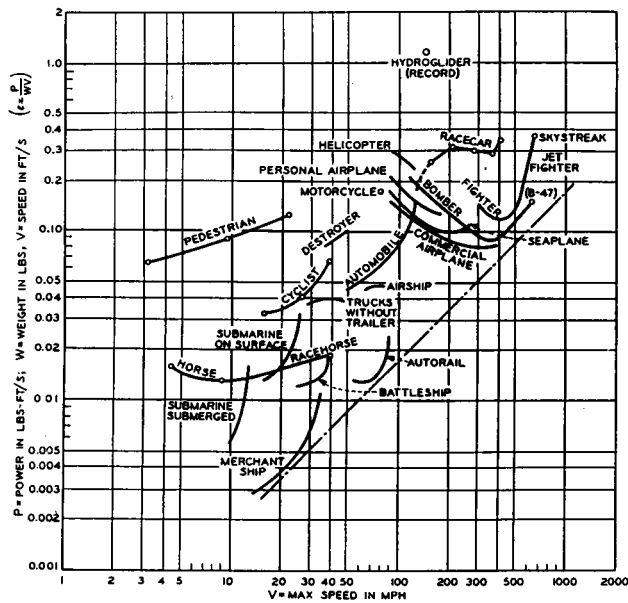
P = POWER IN LBS-FT/S; W = WEIGHT IN LBS, V = SPEED IN FT/S $\left(\varepsilon = \frac{P}{WV}\right)$

2
1.0
0.5
0.4
0.3
0.2
0.10
0.05
0.04
0.03
0.02
0.01
0.005
0.004
0.003
0.002
0.001

HYDROGLIDER (RECORD)
HELICOPTER
RACECAR
SKYSTREAK
JET FIGHTER
PERSONAL AIRPLANE
MOTORCYCLE
BOMBER
FIGHTER
(B-47)
PEDESTRIAN
DESTROYER
COMMERCIAL AIRPLANE
SEAPLANE
AUTOMOBILE
CYCLIST
AIRSHIP
TRUCKS WITHOUT TRAILER
SUBMARINE ON SURFACE
HORSE
RACEHORSE
AUTORAIL
SUBMARINE SUBMERGED
BATTLESHIP
MERCHANT SHIP

1 2 3 4 5 10 20 30 40 50 100 200 300 500 1000 2000
V = MAX SPEED IN MPH